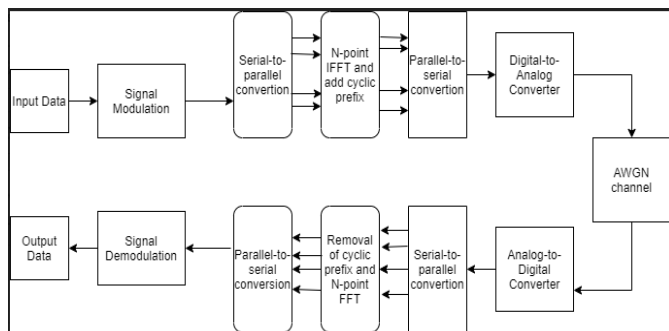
Input Data

Signal Modulation

Serial-to-parallel convertion

N-point IFFT and add cyclic prefix

Parallel-to-serial convertion

Digital-to-Analog Converter

AWGN channel

Analog-to-Digital Converter

Serial-to-parallel convertion

Removal of cyclic prefix and N-point FFT

Parallel-to-serial conversion

Signal Demodulation

Output Data